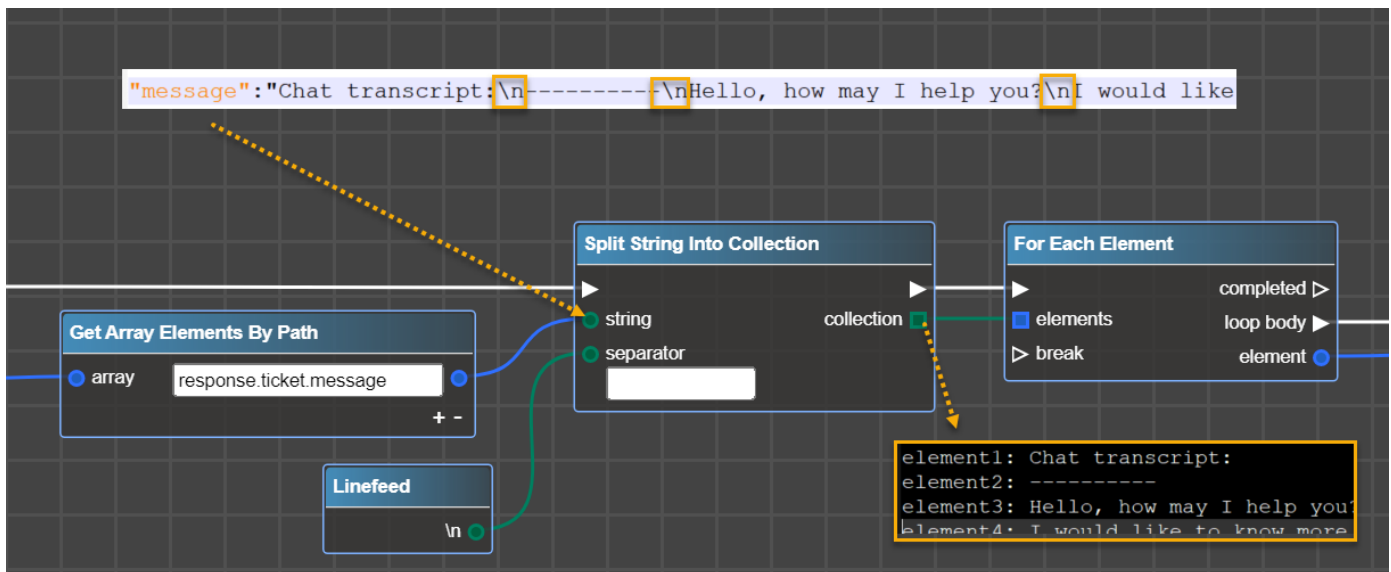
"message":"Chat transcript:\n----------\nHello, how may I help you?\nI would like

Split String Into Collection

string

separator

collection

For Each Element

elements

break

completed

loop body

element

Get Array Elements By Path

array

response.ticket.message

+ -

Linefeed

\n

element1: Chat transcript:
element2: ----------
element3: Hello, how may I help you?
element4: I would like to know more